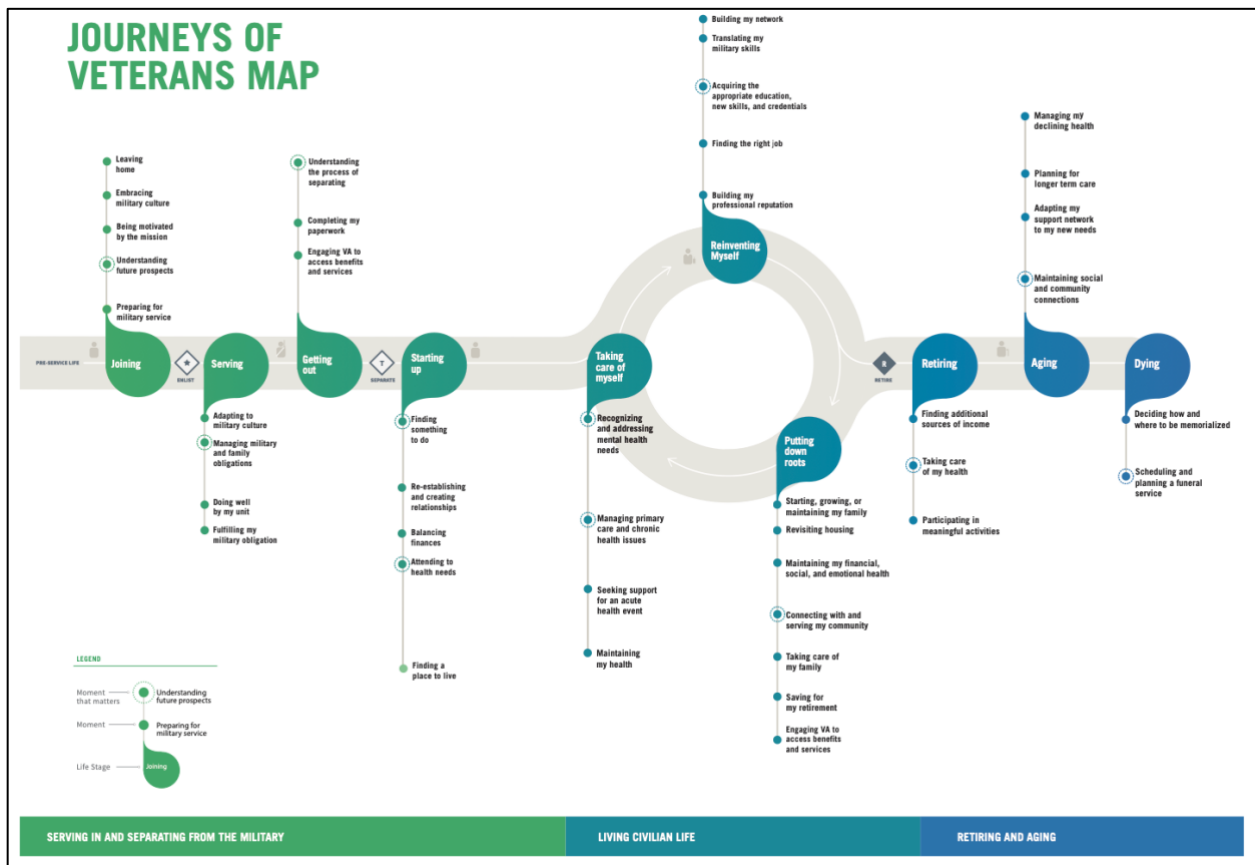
JOURNEYS OF VETERANS MAP

PRE-SERVICE LIFE

Leaving home
Embracing military culture
Being motivated by the mission
Understanding future prospects
Preparing for military service

Joining

ENLIST

Serving

Adapting to military culture
Managing military and family obligations
Doing well by my unit
Fulfilling my military obligation

Understanding the process of separating
Completing my paperwork
Engaging VA to access benefits and services

Getting out

SEPARATE

Starting up

Finding something to do
Re-establishing and creating relationships
Balancing finances
Attending to health needs
Finding a place to live

Taking care of myself

Recognizing and addressing mental health needs
Managing primary care and chronic health issues
Seeking support for an acute health event
Maintaining my health

Building my network
Translating my military skills
Acquiring the appropriate education, new skills, and credentials
Finding the right job
Building my professional reputation

Reinventing Myself

Putting down roots

Starting, growing, or maintaining my family
Revisiting housing
Maintaining my financial, social, and emotional health
Connecting with and serving my community
Taking care of my family
Saving for my retirement
Engaging VA to access benefits and services

RETIRE

Retiring

Finding additional sources of income
Taking care of my health
Participating in meaningful activities

Managing my declining health
Planning for longer term care
Adapting my support network to my new needs
Maintaining social and community connections

Aging

Dying

Deciding how and where to be memorialized
Scheduling and planning a funeral service

LEGEND
Moment that matters — Understanding future prospects
Moment — Preparing for military service
Life Stage — Joining

SERVING IN AND SEPARATING FROM THE MILITARY
LIVING CIVILIAN LIFE
RETIRING AND AGING